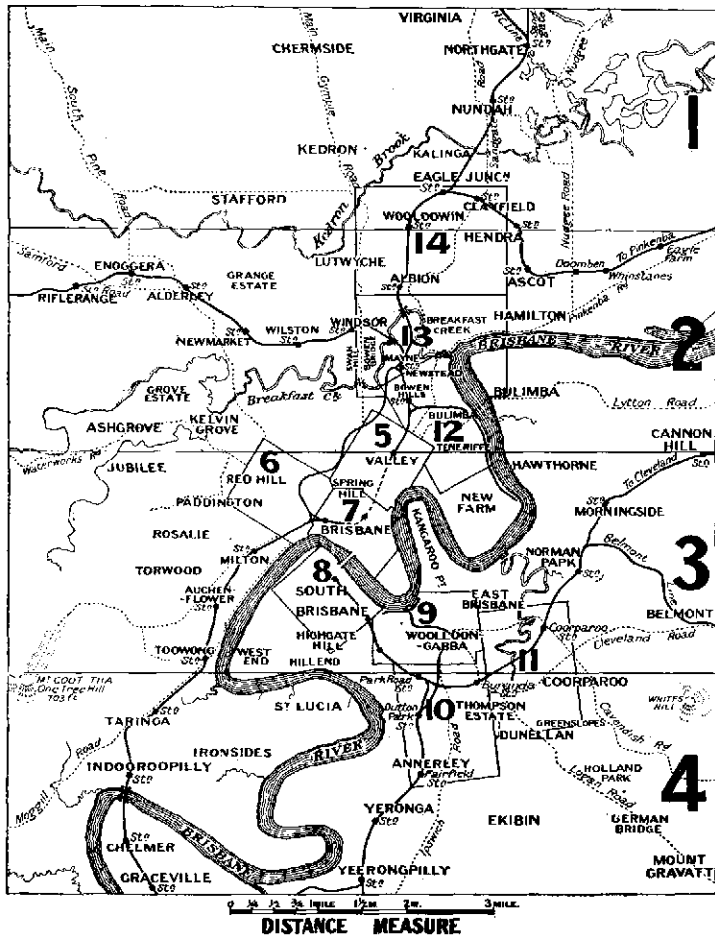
VIRGINIA
CHERMSIDE
NORTHGATE
Main South Pine Road
Gympie Road
NUNDAH
1
KEDRON
Kedron Brook
KALINGA
EAGLE JUNCN
STAFFORD
CLAYFIELD
WOOLOOWIN
14
HENDRA
Samford
ENOGGERA
GRANGE ESTATE
LUTWYCHE
ALBION
ASCOT
Doomben
To Pinkenba
Eagle Farm
Whinstanes
RIFLERANGE
ALDERLEY
WINDSOR
BREAKFAST CREEK
HAMILTON
NEWMARKET
WILSTON
13
MAYNE
NEWSTEAD
BRISBANE RIVER
2
GROVE ESTATE
BOWEN HILLS
BULIMBA
Breakfast Ck
Lytton Road
ASHGROVE
KELVIN GROVE
5
12
BULIMBA
TENERIFFE
CANNON HILL
Waterworks Rd
JUBILEE
6
RED HILL
VALLEY
HAWTHORNE
To Cleveland
PADDINGTON
SPRING HILL
7
NEW FARM
MORNINGSIDE
ROSALIE
BRISBANE
KANGAROO PT
Belmont
NORMAN PARK
3
TORWOOD
MILTON
8
SOUTH BRISBANE
AUCHENFLOWER
9
EAST BRISBANE
BELMONT
Coorparoo
TOOWONG
WEST END
HIGHGATE HILL
WOOLLOONGABBA
Cleveland Road
HILL END
11
Mt COOT THA One Tree Hill 703 Ft
ST LUCIA
Park Road
10
THOMPSON ESTATE
COORPAROO
WHITES HILL
TARINGA
Buranda
Dutton Park
GREENSLOPES
DUNELLAN
Cavendish Rd
IRONSIDES
RIVER
INDOOROOPILLY
ANNERLEY
Fairfield
HOLLAND PARK
4
Moggill Road
Logan Road
YERONGA
EKIBIN
GERMAN BRIDGE
CHELMER
BRISBANE
Ipswich Road
MOUNT GRAVATT
GRACEVILLE
YEERONGPILLY
0 ¼ ½ ¾ 1MILE 1½M 2M 3MILE
DISTANCE MEASURE